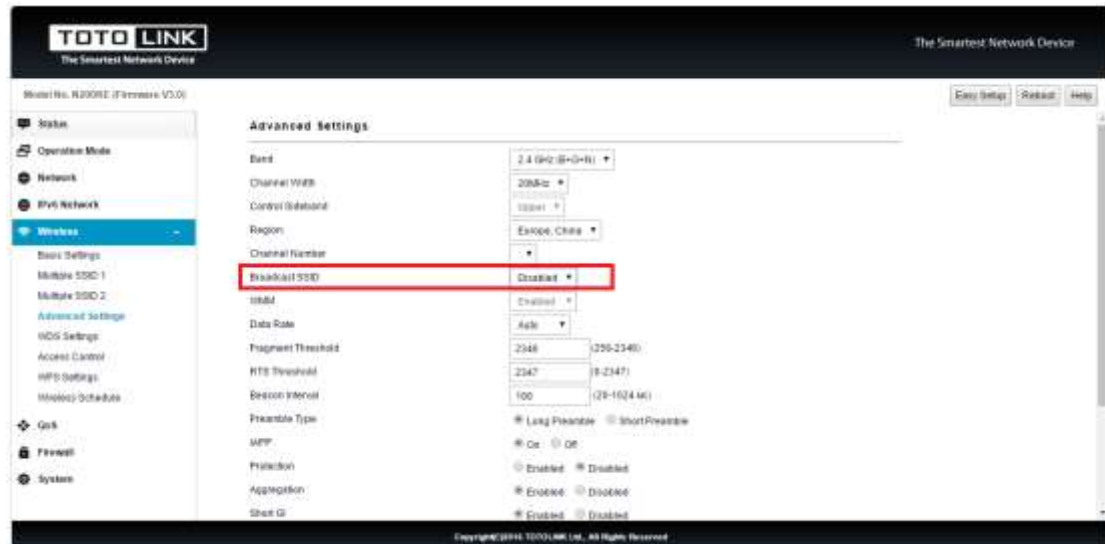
TOTO LINK
The Smartest Network Device

The Smartest Network Device

Model No. N200RE (Firmware V3.0)

Easy Setup | Reboot | Help

Status
Operation Mode
Network
IPv6 Network
Wireless
Basic Settings
Multiple SSID 1
Multiple SSID 2
Advanced Settings
WDS Settings
Access Control
WPS Settings
Wireless Schedule
QoS
Firewall
System

Advanced Settings

| | |
|---|---|
| Band | 2.4 GHz (B+G+N) |
| Channel Width | 20MHz |
| Control Sideband | Upper |
| Region | Europe, China |
| Channel Number | |
| Broadcast SSID | Disabled |
| WMM | Enabled |
| Data Rate | Auto |
| Fragment Threshold | 2346 (256-2346) |
| RTS Threshold | 2347 (0-2347) |
| Beacon Interval | 100 (20-1024 ms) |
| Preamble Type | Long Preamble  Short Preamble |
| IAPP | On  Off |
| Protection | Enabled  Disabled |
| Aggregation | Enabled  Disabled |
| Short GI | Enabled  Disabled |

Copyright©2016 TOTOLINK Ltd., All Rights Reserved